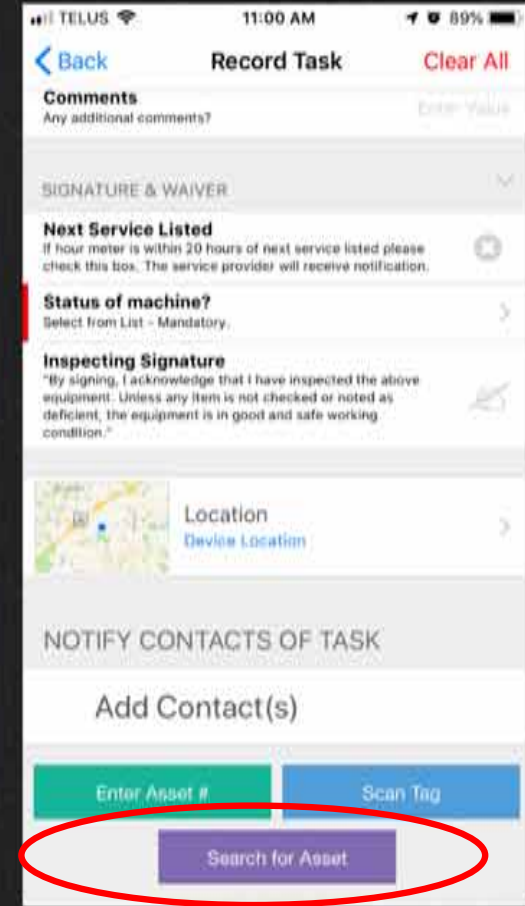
TELUS 11:00 AM 89%

Back Record Task Clear All

Comments
Any additional comments?
Enter Value

SIGNATURE & WAIVER

Next Service Listed
If hour meter is within 20 hours of next service listed please check this box. The service provider will receive notification.

Status of machine?
Select from List - Mandatory.

Inspecting Signature
"By signing, I acknowledge that I have inspected the above equipment. Unless any item is not checked or noted as deficient, the equipment is in good and safe working condition."

Location
Device Location

NOTIFY CONTACTS OF TASK

Add Contact(s)

Enter Asset #

Scan Tag

Search for Asset